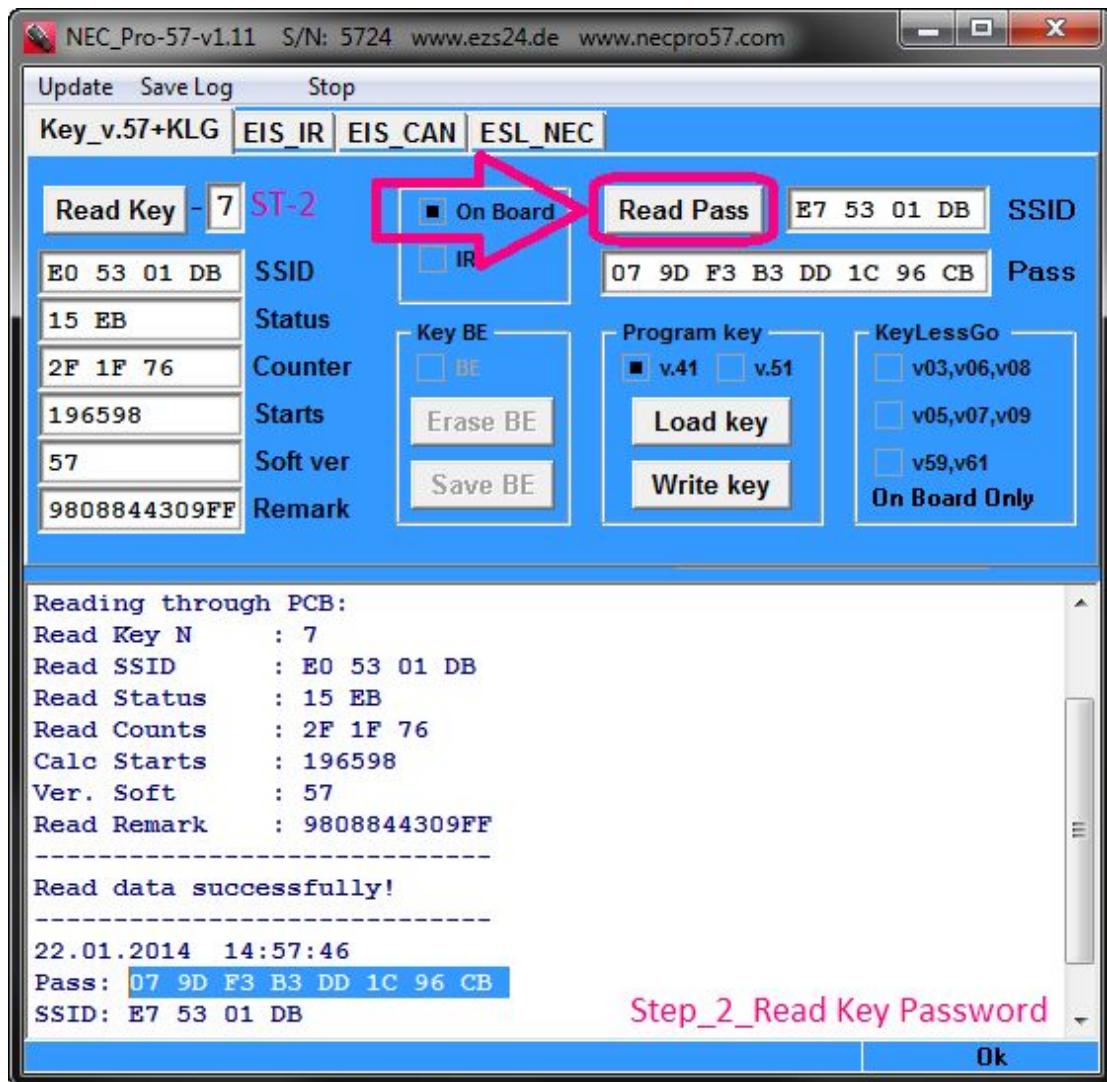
NEC_Pro-57-v1.11 S/N: 5724 www.ezs24.de www.necpro57.com

Update Save Log Stop

Key_v.57+KLG | EIS_IR | EIS_CAN | ESL_NEC

Read Key - 7 ST-2

On Board

IR

Read Pass E7 53 01 DB SSID

07 9D F3 B3 DD 1C 96 CB Pass

E0 53 01 DB SSID

15 EB Status

2F 1F 76 Counter

196598 Starts

57 Soft ver

9808844309FF Remark

Key BE

BE

Erase BE

Save BE

Program key

v.41 v.51

Load key

Write key

KeyLessGo

v03,v06,v08

v05,v07,v09

v59,v61

On Board Only

Reading through PCB:
Read Key N : 7
Read SSID : E0 53 01 DB
Read Status : 15 EB
Read Counts : 2F 1F 76
Calc Starts : 196598
Ver. Soft : 57
Read Remark : 9808844309FF
----------------------------
Read data successfully!
----------------------------
22.01.2014 14:57:46
Pass: 07 9D F3 B3 DD 1C 96 CB
SSID: E7 53 01 DB

Step_2_Read Key Password

Ok